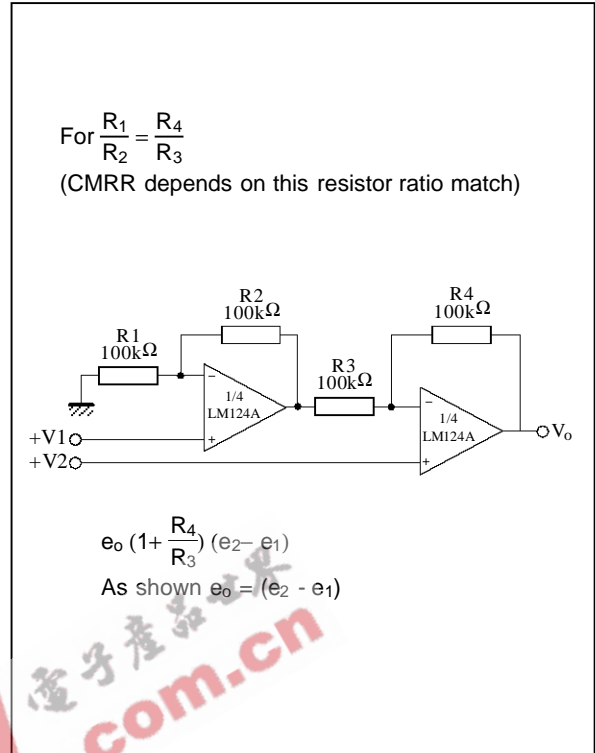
For $\frac{R_1}{R_2} = \frac{R_4}{R_3}$
(CMRR depends on this resistor ratio match)

R2
100kΩ

R4
100kΩ

R1
100kΩ

R3
100kΩ

−
+
1/4
LM124A

−
+
1/4
LM124A

+V1

+V2

$V_o$

$e_o$ (1+ $\frac{R_4}{R_3}$) ($e_2$− $e_1$)
As shown $e_o$ = ($e_2$ - $e_1$)

电子产品世界
com.cn